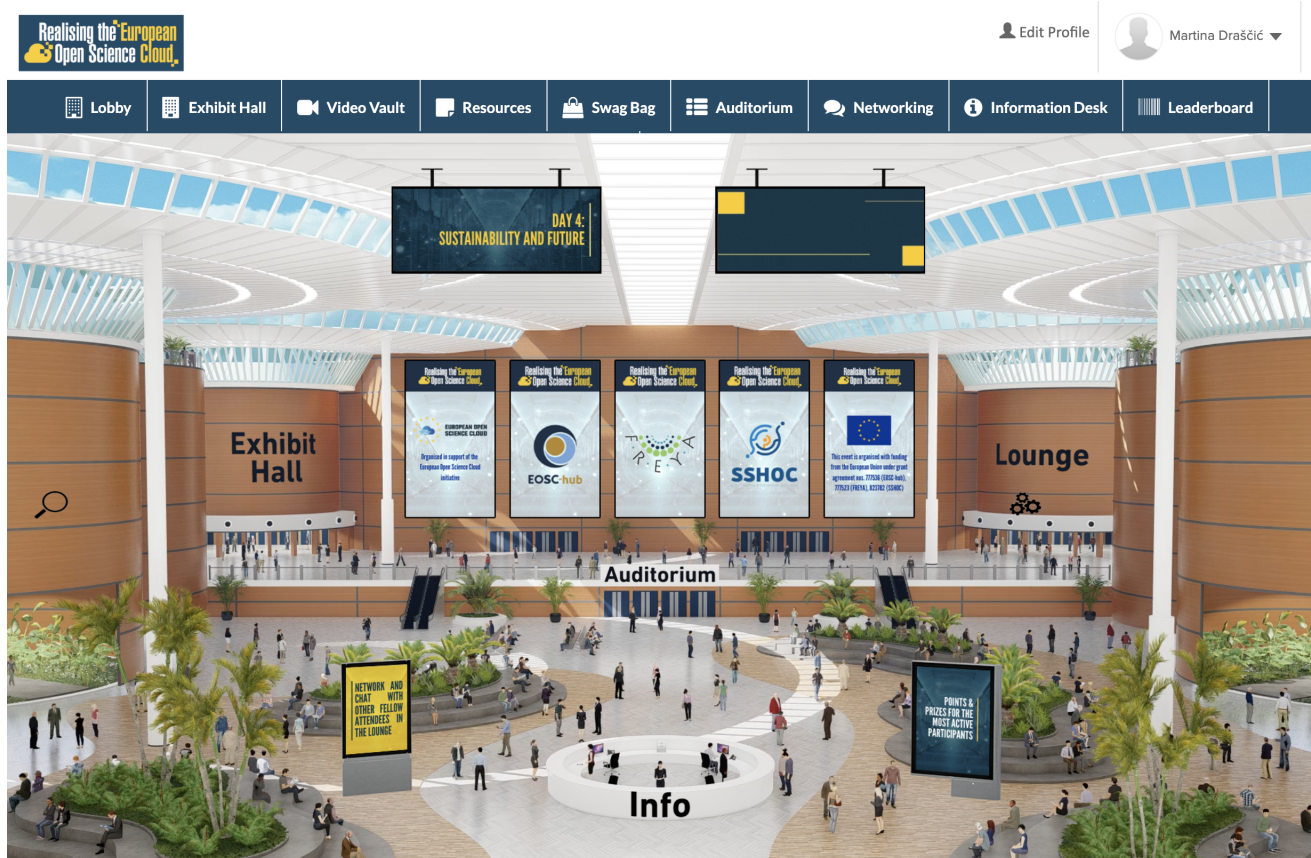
Realising the European Open Science Cloud

Edit Profile

Martina Draščić

Lobby | Exhibit Hall | Video Vault | Resources | Swag Bag | Auditorium | Networking | Information Desk | Leaderboard

DAY 4: SUSTAINABILITY AND FUTURE

Exhibit Hall

Realising the European Open Science Cloud

EUROPEAN OPEN SCIENCE CLOUD

Organised in support of the European Open Science Cloud initiative

Realising the European Open Science Cloud

EOSC-hub

Realising the European Open Science Cloud

FREYA

Realising the European Open Science Cloud

SSHOC

Realising the European Open Science Cloud

This event is organised with funding from the European Union under grant agreement nos. 777536 (EOSC-hub), 777523 (FREYA), 823782 (SSHOC)

Lounge

Auditorium

NETWORK AND CHAT WITH OTHER FELLOW ATTENDEES IN THE LOUNGE

POINTS & PRIZES FOR THE MOST ACTIVE PARTICIPANTS

Info